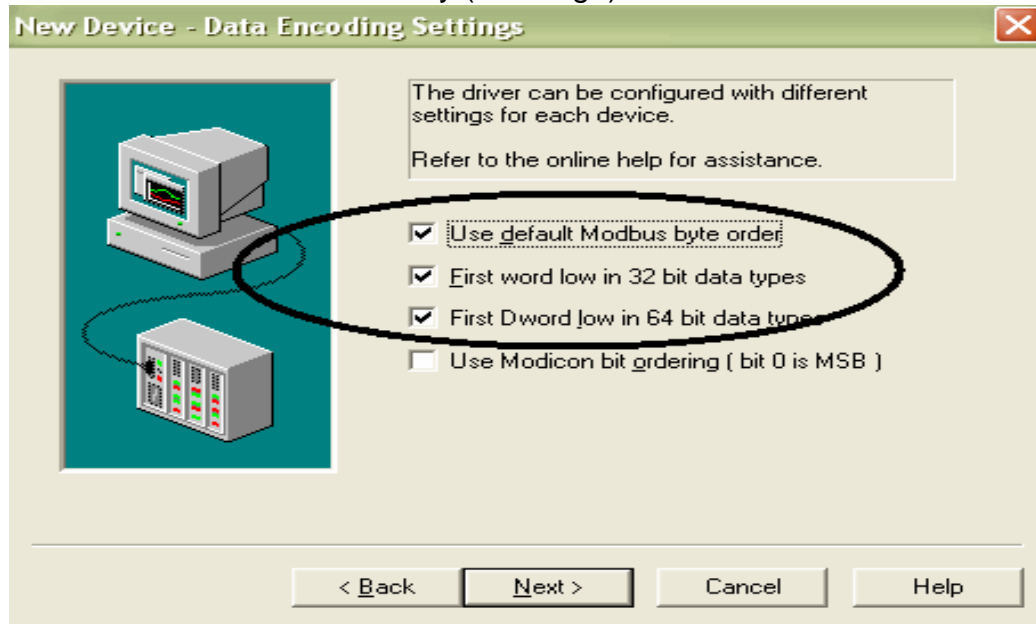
New Device - Data Encoding Settings

The driver can be configured with different settings for each device.

Refer to the online help for assistance.

Use default Modbus byte order

First word low in 32 bit data types

First Dword low in 64 bit data types

Use Modicon bit ordering ( bit 0 is MSB )

< Back

Next >

Cancel

Help